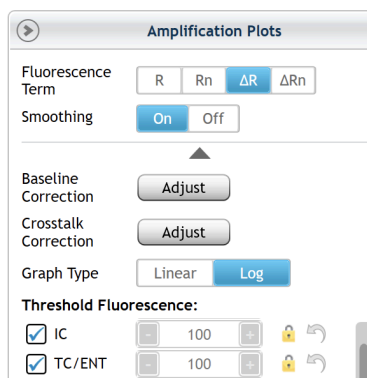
Amplification Plots

Fluorescence Term
R
Rn
ΔR
ΔRn

Smoothing
On
Off

Baseline Correction
Adjust

Crosstalk Correction
Adjust

Graph Type
Linear
Log

Threshold Fluorescence:

IC
-
100
+

TC/ENT
-
100
+